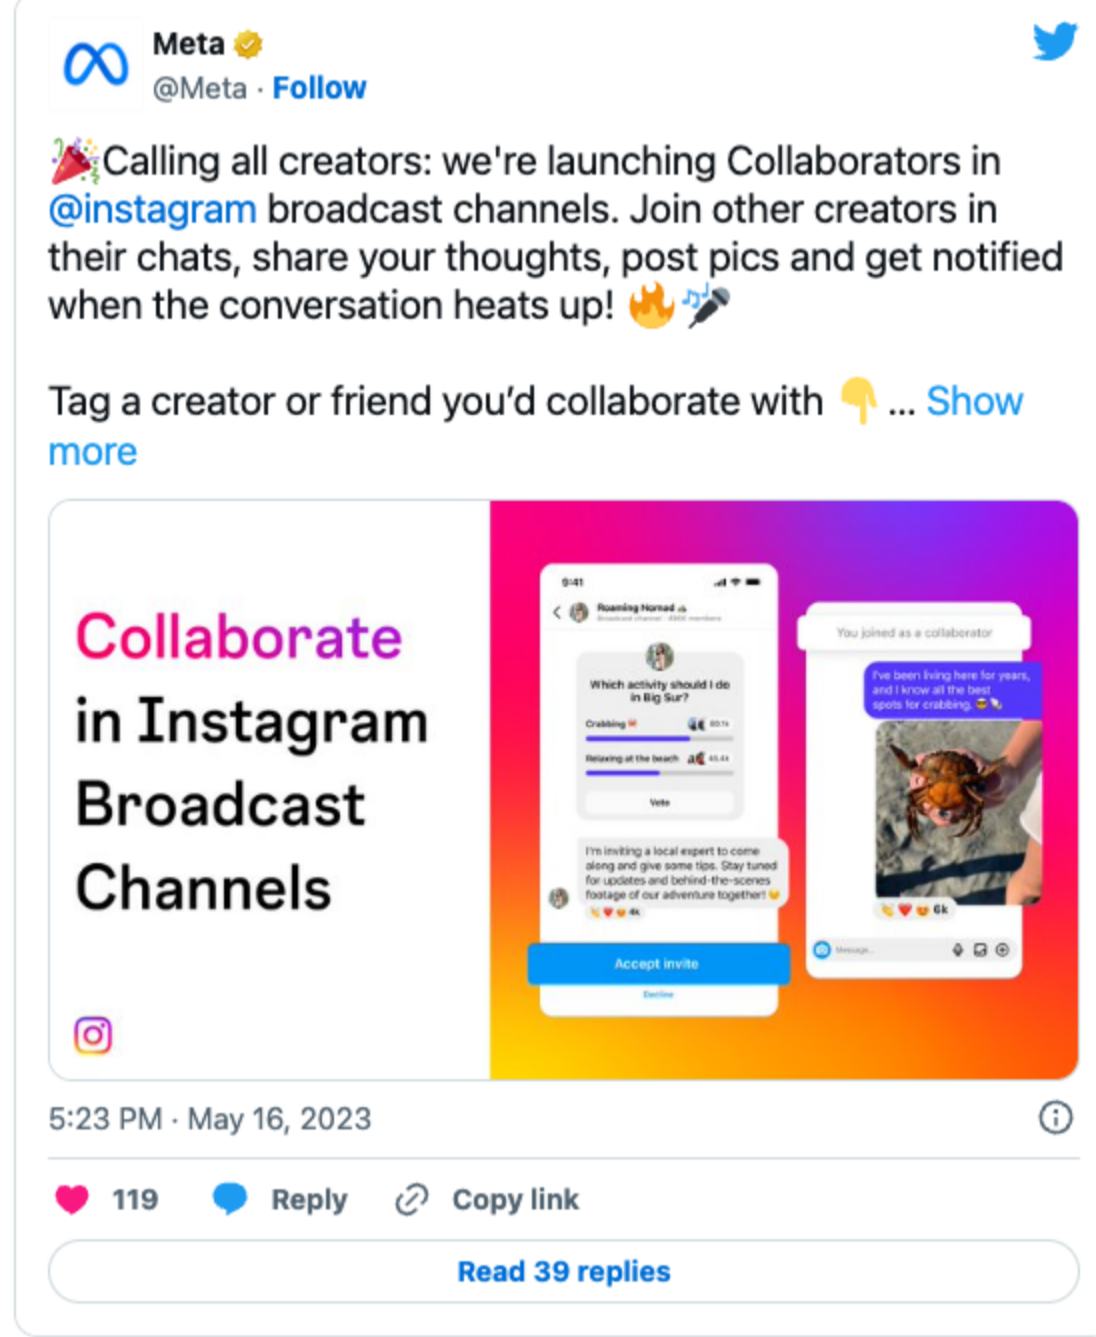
Meta
@Meta · Follow

🎉Calling all creators: we're launching Collaborators in @instagram broadcast channels. Join other creators in their chats, share your thoughts, post pics and get notified when the conversation heats up! 🔥🎤

Tag a creator or friend you'd collaborate with 👇 ... Show more

Collaborate in Instagram Broadcast Channels

9:41
Roaming Nomad
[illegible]
Which activity should I do in Big Sur?
Crabbing
Relaxing at the beach
Vote
I'm inviting a local expert to come along and give some tips. Stay tuned for updates and behind-the-scenes footage of our adventure together!
4k
Accept invite
Decline

You joined as a collaborator
I've been living here for years, and I know all the best spots for crabbing.
6k
Message...

5:23 PM · May 16, 2023

119 Reply Copy link

Read 39 replies